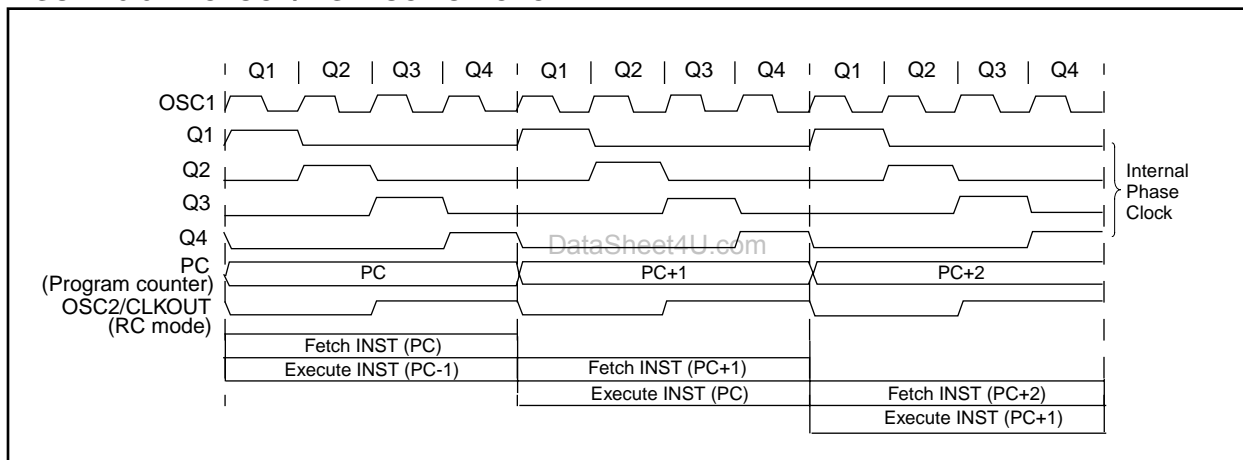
Q1 | Q2 | Q3 | Q4 | Q1 | Q2 | Q3 | Q4 | Q1 | Q2 | Q3 | Q4

OSC1

Q1

Q2

Q3

Q4

PC
(Program counter)

OSC2/CLKOUT
(RC mode)

Internal Phase Clock

DataSheet4U.com

PC

PC+1

PC+2

Fetch INST (PC)

Execute INST (PC-1)

Fetch INST (PC+1)

Execute INST (PC)

Fetch INST (PC+2)

Execute INST (PC+1)